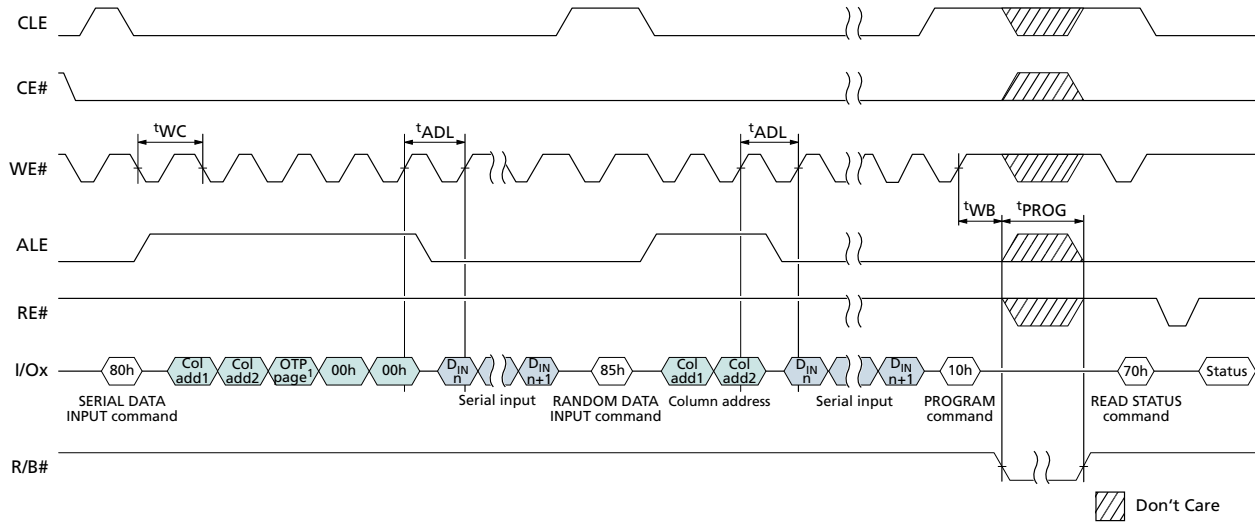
CLE

CE#

WE#

ALE

RE#

I/Ox

R/B#

$^tWC$

$^tADL$

$^tADL$

$^tWB$

$^tPROG$

80h

Col add1

Col add2

OTP page$_1$

00h

00h

$D_{IN}$ n

$D_{IN}$ n+1

85h

Col add1

Col add2

$D_{IN}$ n

$D_{IN}$ n+1

10h

70h

Status

SERIAL DATA INPUT command

Serial input

RANDOM DATA INPUT command

Column address

Serial input

PROGRAM command

READ STATUS command

Don't Care